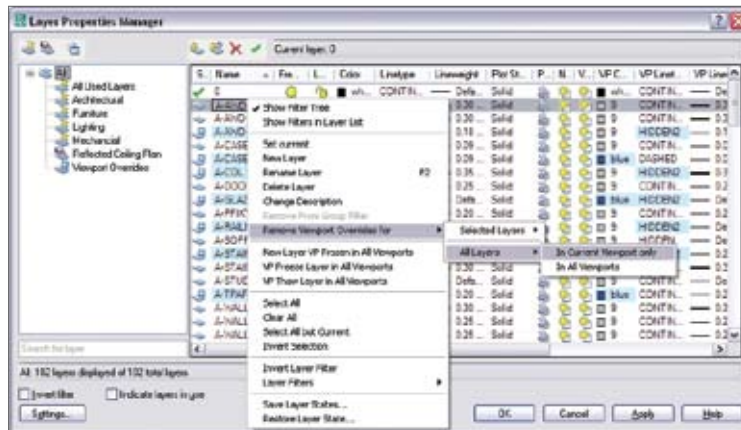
Layers Properties Manager

Current layer: 0

All
All Used Layers
Architectural
Furniture
Lighting
Mechanical
Reflected Ceiling Plan
Viewport Overrides

| S.. | Name | Fre... | L... | Color | Linetype | Lineweight | Plot St... | P... | N... | V... | VP C... | VP Linet... | VP Linew |
|---|---|---|---|---|---|---|---|---|---|---|---|---|---|
| | 0 | | | wh... | CONTIN... | Defa... | Solid | | | | wh... | CONTIN... | De |
| | A-ANO | | | | | 0.30 ... | Solid | | | | | CONTIN... | 0.3 |
| | A-ANO | | | | | 0.30 ... | Solid | | | | 9 | CONTIN... | 0.3 |
| | A-ANO | | | | | 0.18 ... | Solid | | | | 9 | HIDDEN2 | 0.1 |
| | A-CASE | | | | | 0.30 ... | Solid | | | | 9 | CONTIN... | 0.3 |
| | A-CASE | | | | | 0.09 ... | Solid | | | | blue | DASHED | 0.0 |
| | A-COL | | | | | 0.30 ... | Solid | | | | 9 | HIDDEN2 | 0.3 |
| | A-DOO | | | | | 0.25 ... | Solid | | | | 9 | CONTIN... | 0.2 |
| | A-GLAZ | | | | | Defa... | Solid | | | | blue | HIDDEN2 | De |
| | A-PFIX | | | | | 0.30 ... | Solid | | | | 9 | CONTIN... | 0.3 |
| | A-WALL | | | | | 0.30 ... | Solid | | | | 9 | HIDDEN2 | 0.3 |
| | A-SOFF | | | | | | | | | | 9 | HIDDEN | |
| | A-STAI | | | | | | | | | | | CONTIN... | De |
| | A-STAI | | | | | | | | | | | CONTIN... | 0.2 |
| | A-STUC | | | | | 0.30 ... | Solid | | | | 9 | CONTIN... | 0.3 |
| | A-TPAF | | | | | Defa... | Solid | | | | blue | CONTIN... | De |
| | A-WALL | | | | | 0.30 ... | Solid | | | | 9 | CONTIN... | 0.3 |
| | A-WALL | | | | | 0.25 ... | Solid | | | | 9 | CONTIN... | 0.2 |
| | A-WALL | | | | | 0.30 ... | Solid | | | | 9 | CONTIN... | 0.3 |

Show Filter Tree
Show Filters in Layer List
Set current
New Layer
Rename Layer F2
Delete Layer
Change Description
Remove From Group Filter
Remove Viewport Overrides for
New Layer VP Frozen in All Viewports
VP Freeze Layer in All Viewports
VP Thaw Layer in All Viewports
Select All
Clear All
Select All but Current
Invert Selection
Invert Layer Filter
Layer Filters
Save Layer States...
Restore Layer State...

Selected Layers
All Layers
In Current Viewport only
In All Viewports

Search for layer
All: 102 layers displayed of 102 total layers
Invert filter
Indicate layers in use
Settings...
OK
Cancel
Apply
Help